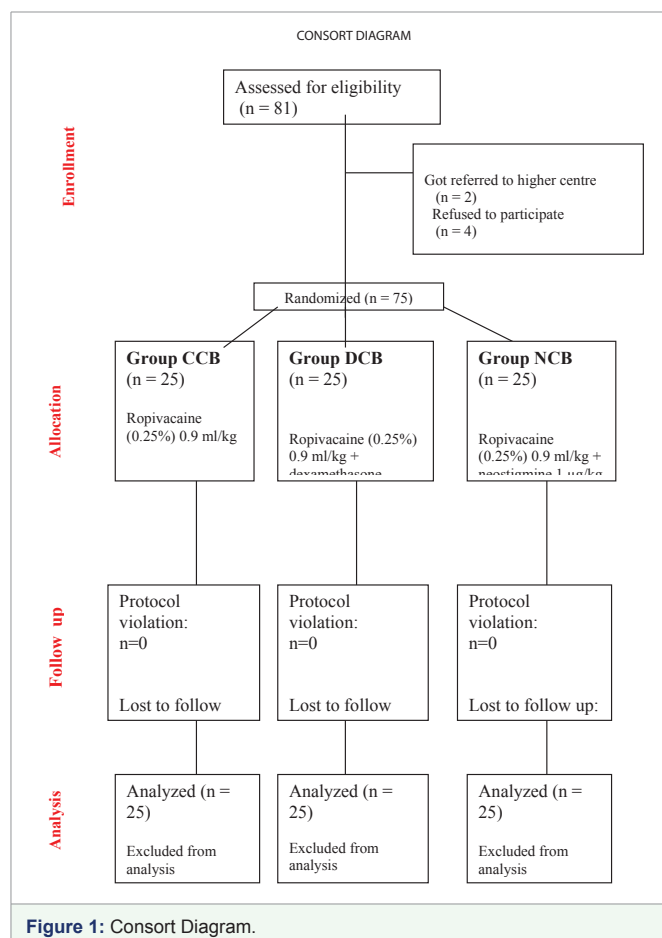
CONSORT DIAGRAM

Enrollment

Assessed for eligibility (n = 81)

Got referred to higher centre (n = 2)
Refused to participate (n = 4)

Randomized (n = 75)

Allocation

Group CCB
(n = 25)
Ropivacaine (0.25%) 0.9 ml/kg

Group DCB
(n = 25)
Ropivacaine (0.25%) 0.9 ml/kg + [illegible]

Group NCB
(n = 25)
Ropivacaine (0.25%) 0.9 ml/kg + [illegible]

Follow up

Protocol violation: n=0
Lost to follow

Protocol violation: n=0
Lost to follow

Protocol violation: n=0
Lost to follow up:

Analysis

Analyzed (n = 25)
Excluded from analysis

Analyzed (n = 25)
Excluded from analysis

Analyzed (n = 25)
Excluded from analysis

Figure 1: Consort Diagram.